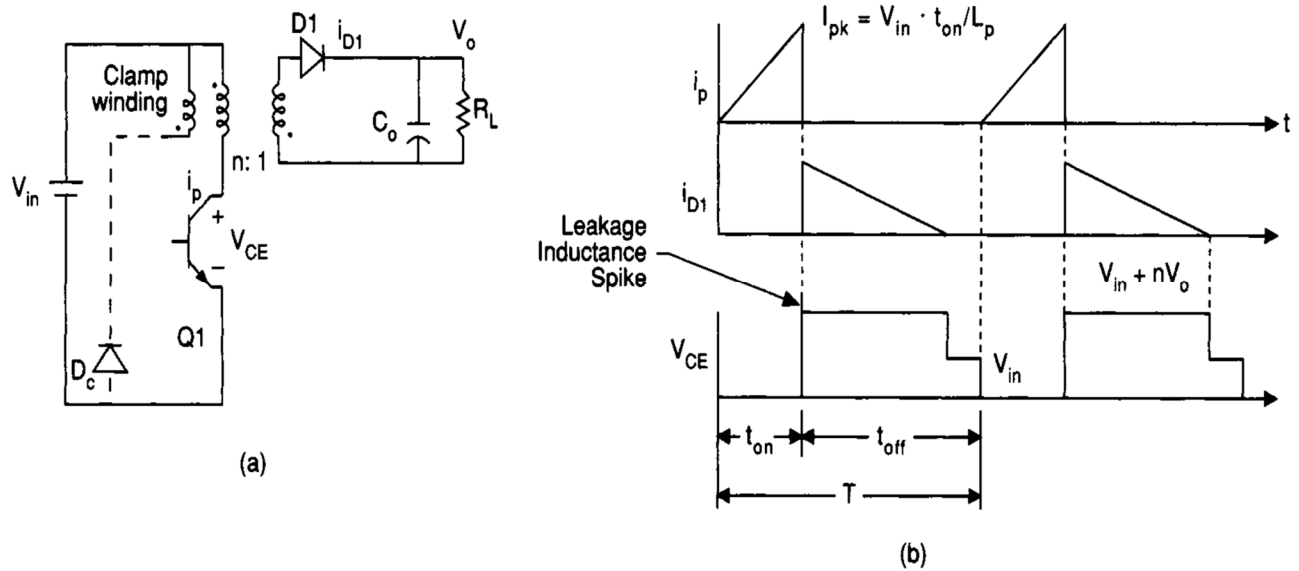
Clamp winding

D1 $i_{D1}$ $V_o$

$V_{in}$

n: 1

$C_o$

$R_L$

$i_p$

+

$V_{CE}$

−

Q1

$D_c$

(a)

$I_{pk} = V_{in} \cdot t_{on}/L_p$

$i_p$

t

$i_{D1}$

Leakage Inductance Spike

$V_{in} + nV_o$

$V_{CE}$

$V_{in}$

$t_{on}$

$t_{off}$

T

(b)